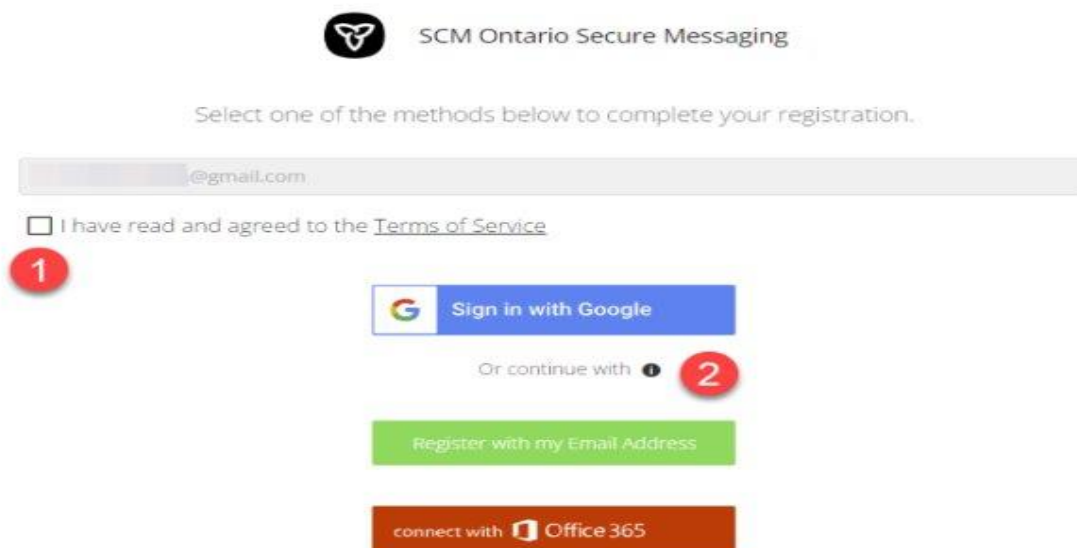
SCM Ontario Secure Messaging

Select one of the methods below to complete your registration.

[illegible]@gmail.com

I have read and agreed to the Terms of Service

1

G Sign in with Google

Or continue with

2

Register with my Email Address

connect with Office 365